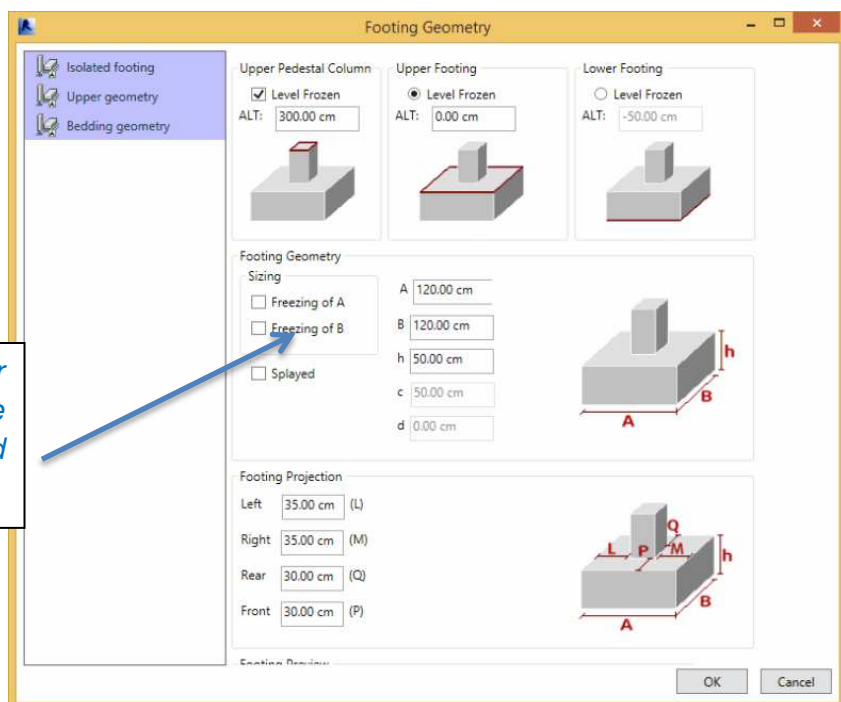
Footing Geometry

Isolated footing
Upper geometry
Bedding geometry

Upper Pedestal Column
Level Frozen
ALT: 300.00 cm

Upper Footing
Level Frozen
ALT: 0.00 cm

Lower Footing
Level Frozen
ALT: -50.00 cm

Footing Geometry
Sizing
Freezing of A
Freezing of B
Splayed

A 120.00 cm
B 120.00 cm
h 50.00 cm
c 50.00 cm
d 0.00 cm

h
B
A

Footing Projection
Left 35.00 cm (L)
Right 35.00 cm (M)
Rear 30.00 cm (Q)
Front 30.00 cm (P)

Q
L P M
h
B
A

r
e
d

Footing Preview

OK
Cancel